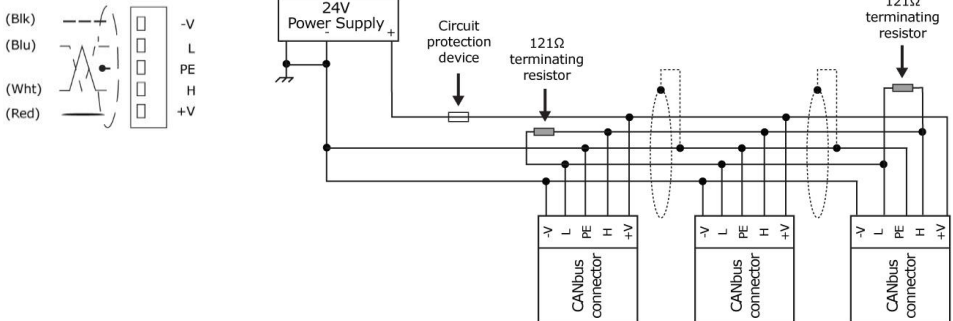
(Blk)
(Blu)
(Wht)
(Red)

-V
L
PE
H
+V

24V
Power Supply
-
+

Circuit protection device

121Ω terminating resistor

121Ω terminating resistor

-V L PE H +V
CANbus connector

-V L PE H +V
CANbus connector

-V L PE H +V
CANbus connector